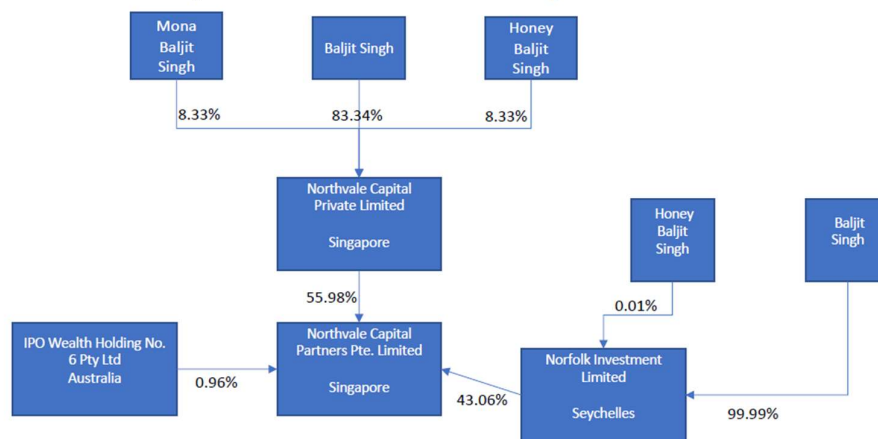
Mona Baljit Singh

Baljit Singh

Honey Baljit Singh

8.33%

83.34%

8.33%

Northvale Capital Private Limited

Singapore

Honey Baljit Singh

Baljit Singh

55.98%

0.01%

IPO Wealth Holding No. 6 Pty Ltd Australia

0.96%

Northvale Capital Partners Pte. Limited

Singapore

43.06%

Norfolk Investment Limited

Seychelles

99.99%